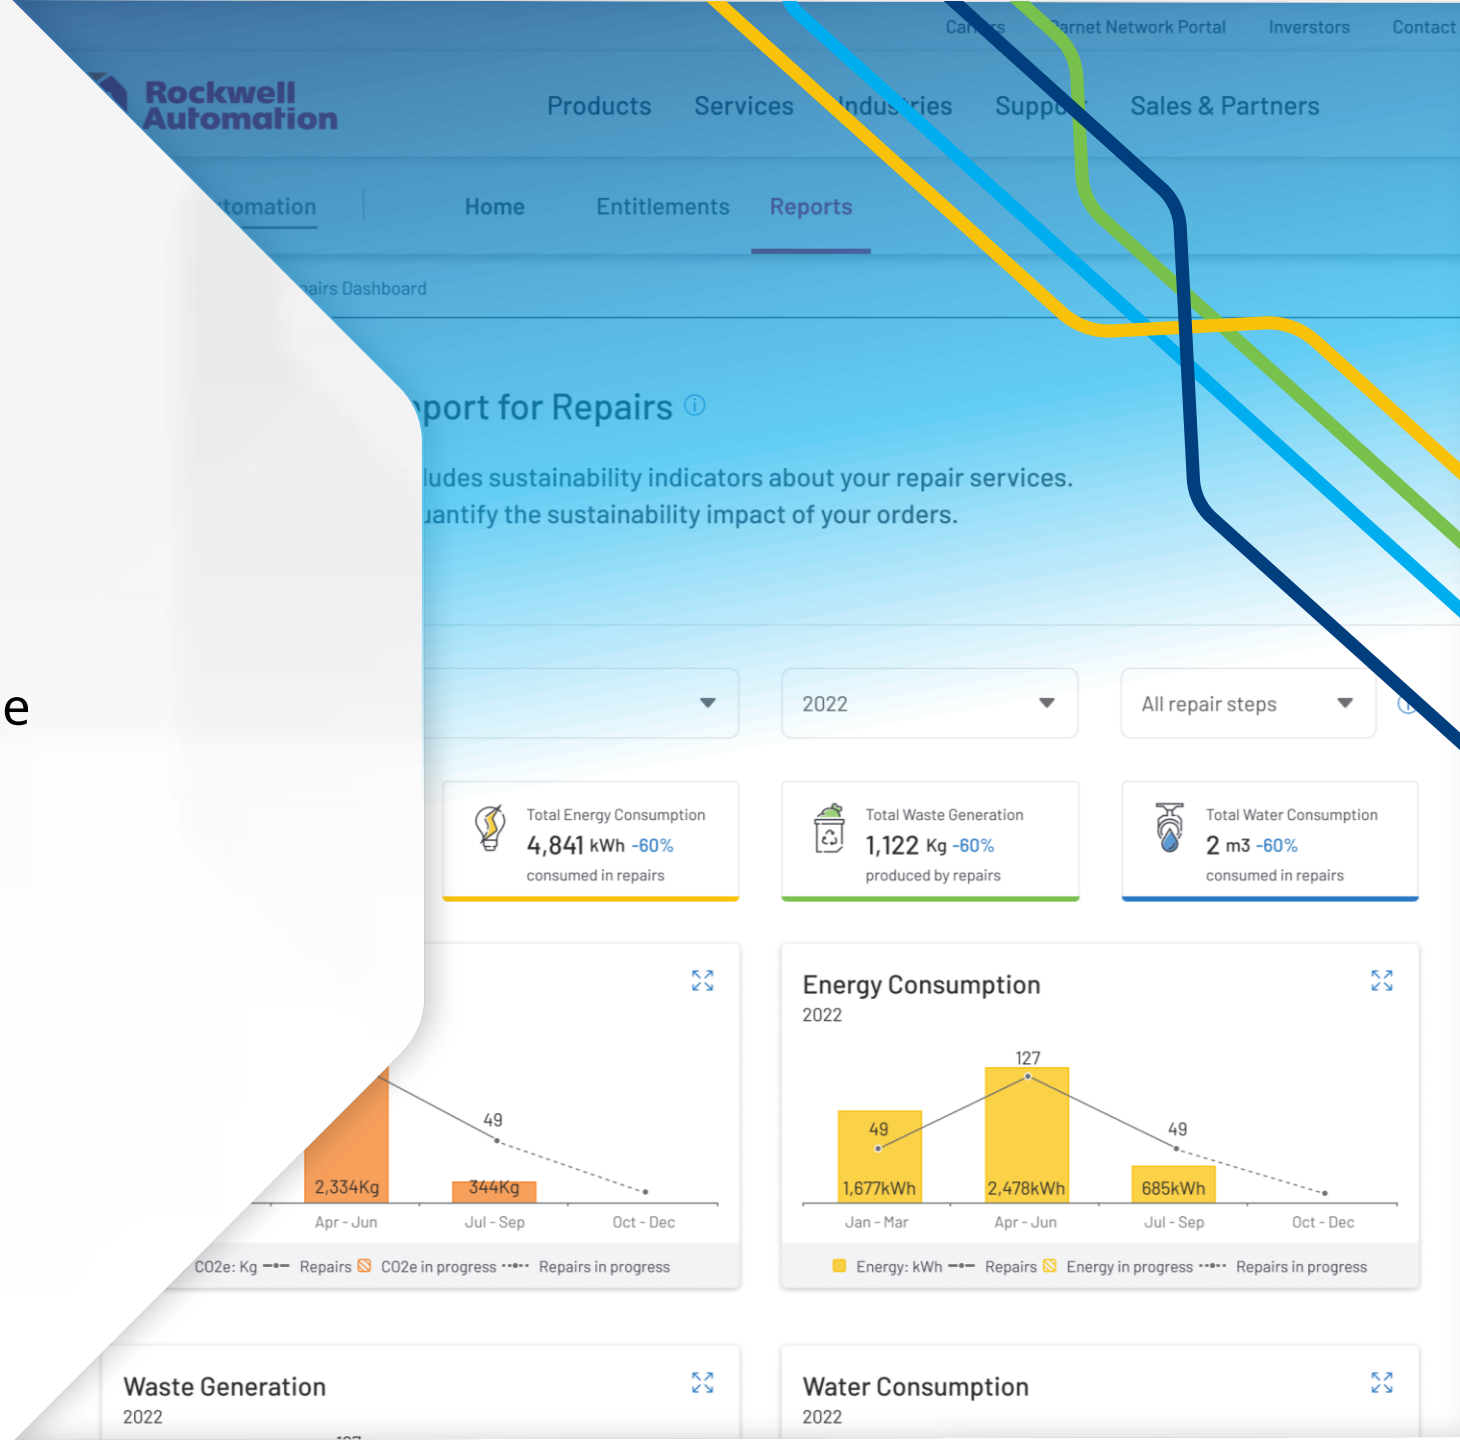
Car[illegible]s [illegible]arnet Network Portal Inverstors Contact

Rockwell Automation

Products Services Indus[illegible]ries Supp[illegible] Sales & Partners

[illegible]tomation Home Entitlements Reports

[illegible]airs Dashboard

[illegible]port for Repairs

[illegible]ludes sustainability indicators about your repair services. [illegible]uantify the sustainability impact of your orders.

e

2022

All repair steps

Total Energy Consumption
4,841 kWh -60%
consumed in repairs

Total Waste Generation
1,122 Kg -60%
produced by repairs

Total Water Consumption
2 m3 -60%
consumed in repairs

49
2,334Kg
344Kg
Apr - Jun Jul - Sep Oct - Dec
CO2e: Kg Repairs CO2e in progress Repairs in progress

Energy Consumption
2022
127
49
49
1,677kWh
2,478kWh
685kWh
Jan - Mar Apr - Jun Jul - Sep Oct - Dec
Energy: kWh Repairs Energy in progress Repairs in progress

Waste Generation
2022

Water Consumption
2022